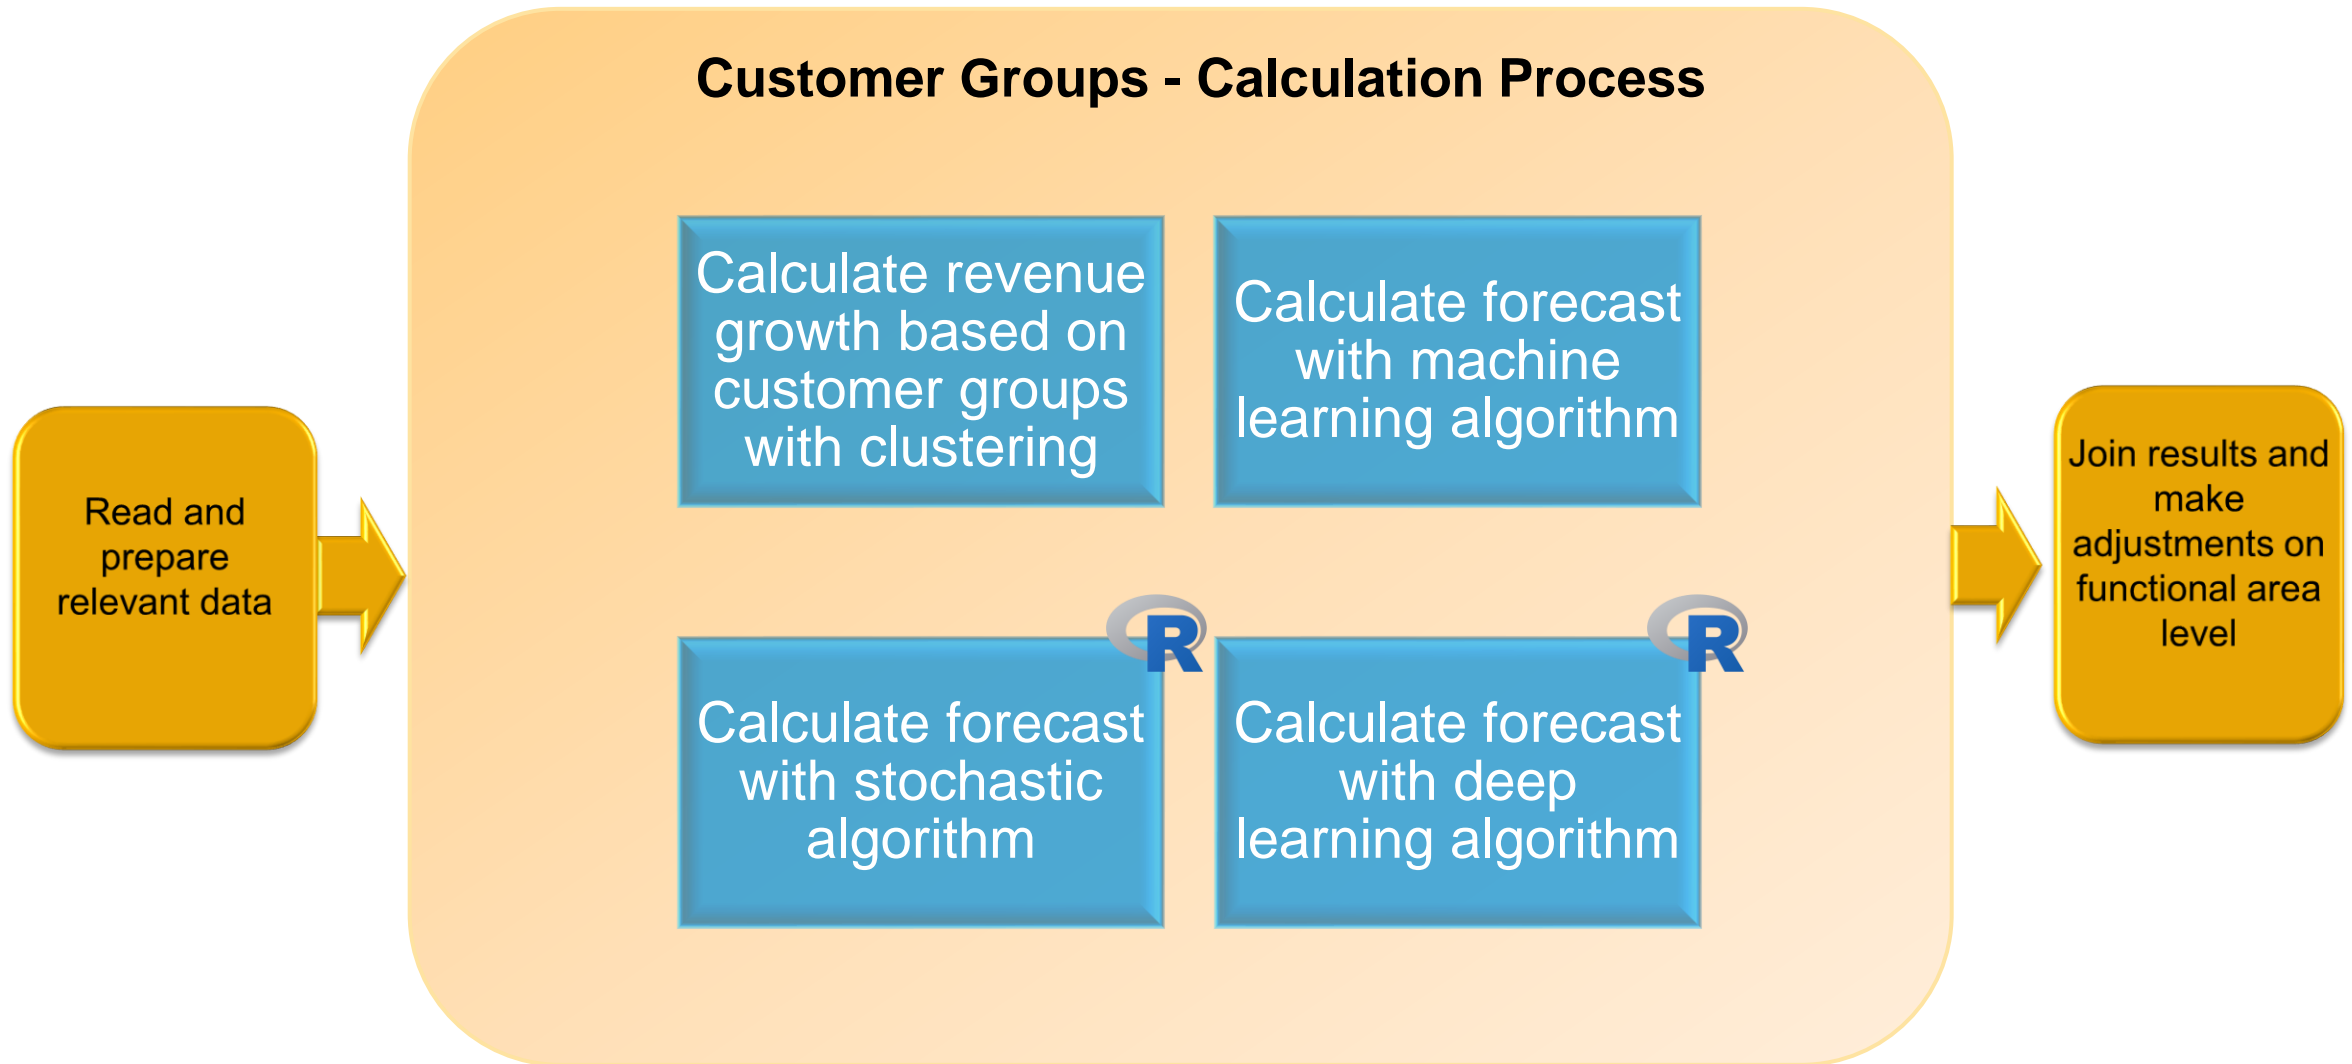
Read and prepare relevant data

Customer Groups - Calculation Process

Calculate revenue growth based on customer groups with clustering

Calculate forecast with machine learning algorithm

R

R

Calculate forecast with stochastic algorithm

Calculate forecast with deep learning algorithm

Join results and make adjustments on functional area level